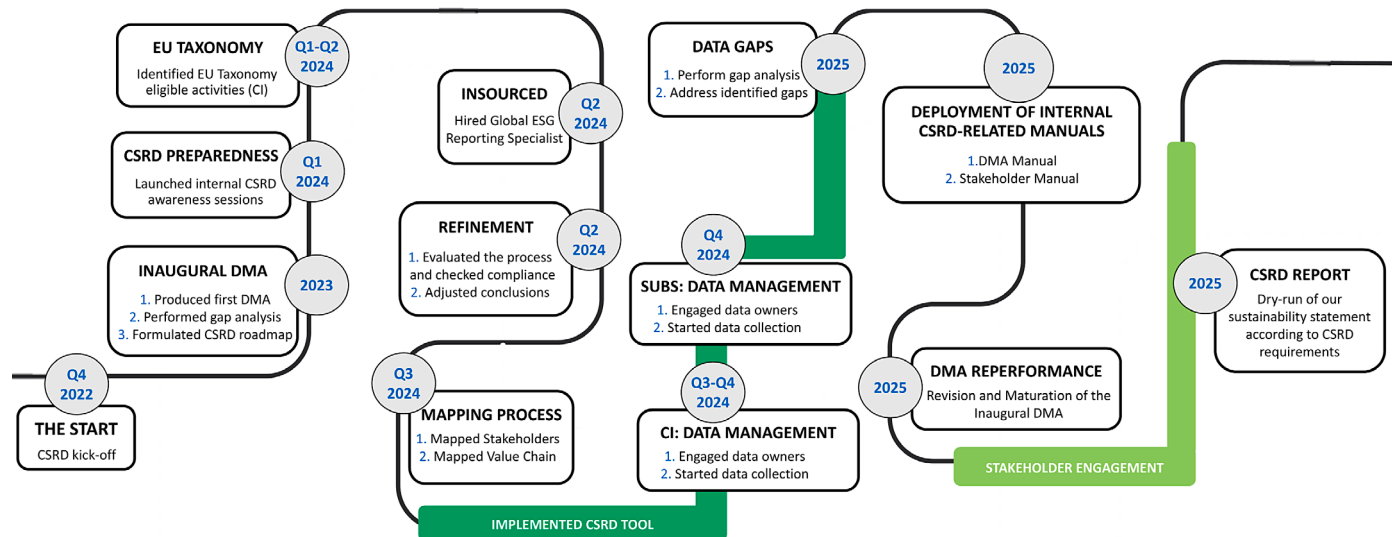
Q4 2022
THE START
CSRD kick-off

2023
INAUGURAL DMA
1. Produced first DMA
2. Performed gap analysis
3. Formulated CSRD roadmap

Q1 2024
CSRD PREPAREDNESS
Launched internal CSRD awareness sessions

Q1-Q2 2024
EU TAXONOMY
Identified EU Taxonomy eligible activities (CI)

Q2 2024
INSOURCED
Hired Global ESG Reporting Specialist

Q2 2024
REFINEMENT
1. Evaluated the process and checked compliance
2. Adjusted conclusions

Q3 2024
MAPPING PROCESS
1. Mapped Stakeholders
2. Mapped Value Chain

IMPLEMENTED CSRD TOOL

Q3-Q4 2024
CI: DATA MANAGEMENT
1. Engaged data owners
2. Started data collection

Q4 2024
SUBS: DATA MANAGEMENT
1. Engaged data owners
2. Started data collection

2025
DATA GAPS
1. Perform gap analysis
2. Address identified gaps

2025
DEPLOYMENT OF INTERNAL CSRD-RELATED MANUALS
1.DMA Manual
2. Stakeholder Manual

2025
DMA REPERFORMANCE
Revision and Maturation of the Inaugural DMA

STAKEHOLDER ENGAGEMENT

2025
CSRD REPORT
Dry-run of our sustainability statement according to CSRD requirements